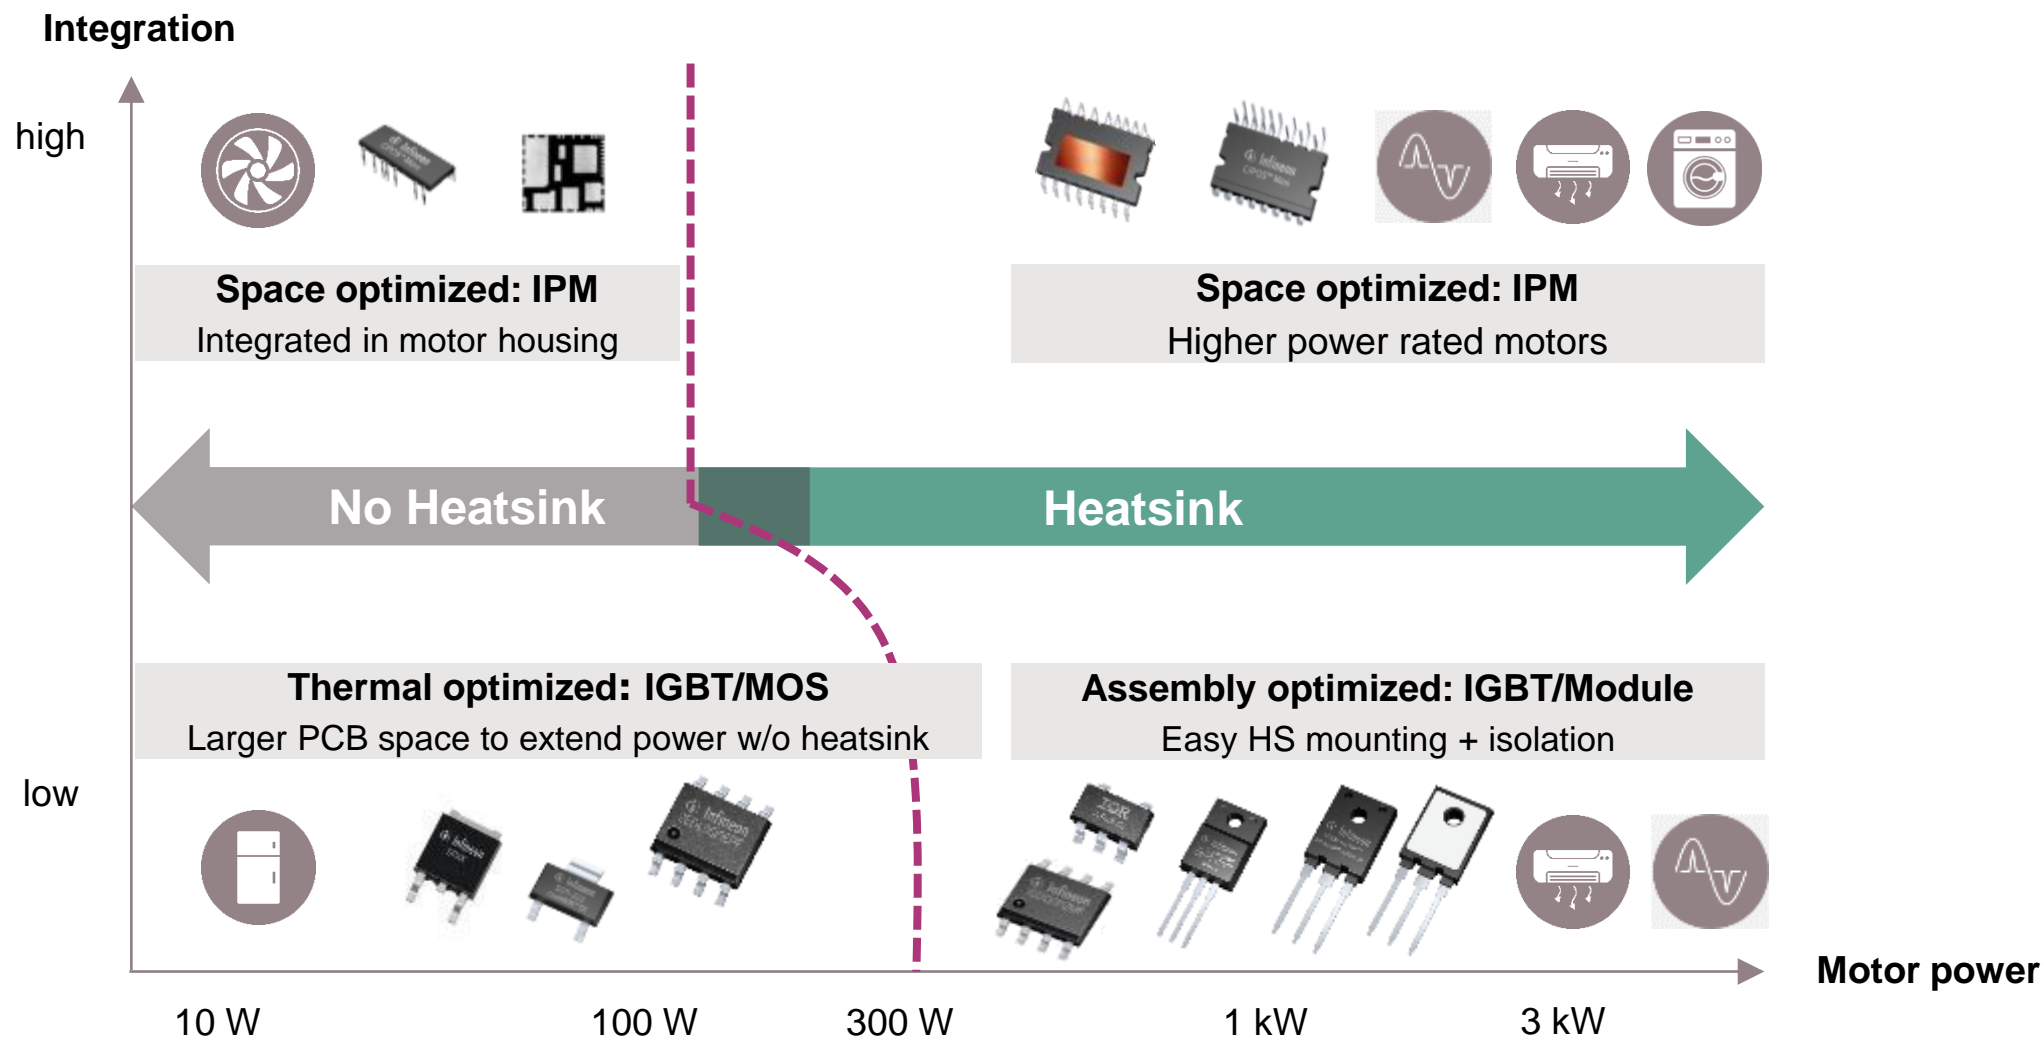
Integration

high

Space optimized: IPM
Integrated in motor housing

Space optimized: IPM
Higher power rated motors

No Heatsink

Heatsink

Thermal optimized: IGBT/MOS
Larger PCB space to extend power w/o heatsink

Assembly optimized: IGBT/Module
Easy HS mounting + isolation

low

Motor power

10 W

100 W

300 W

1 kW

3 kW